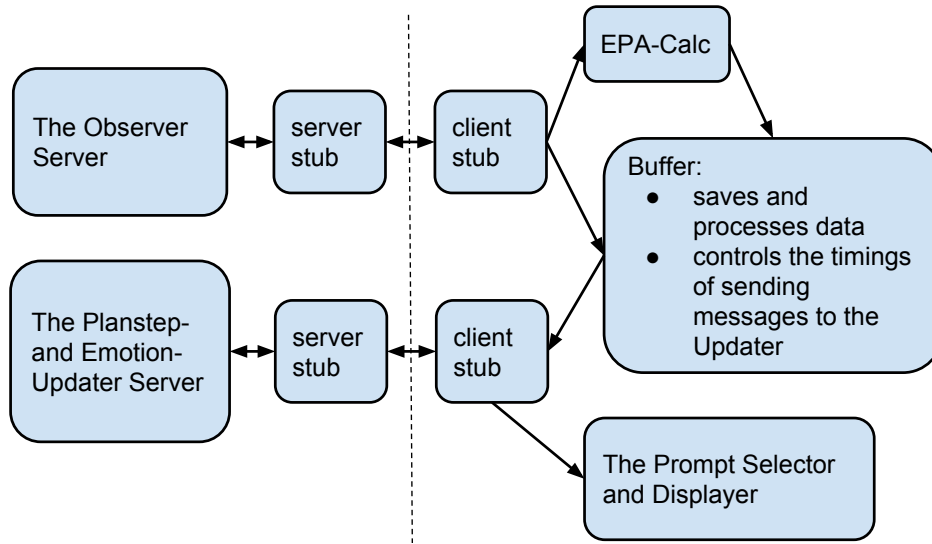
The Observer Server

server stub

client stub

EPA-Calc

Buffer:
- saves and processes data
- controls the timings of sending messages to the Updater

The Planstep- and Emotion-Updater Server

server stub

client stub

The Prompt Selector and Displayer